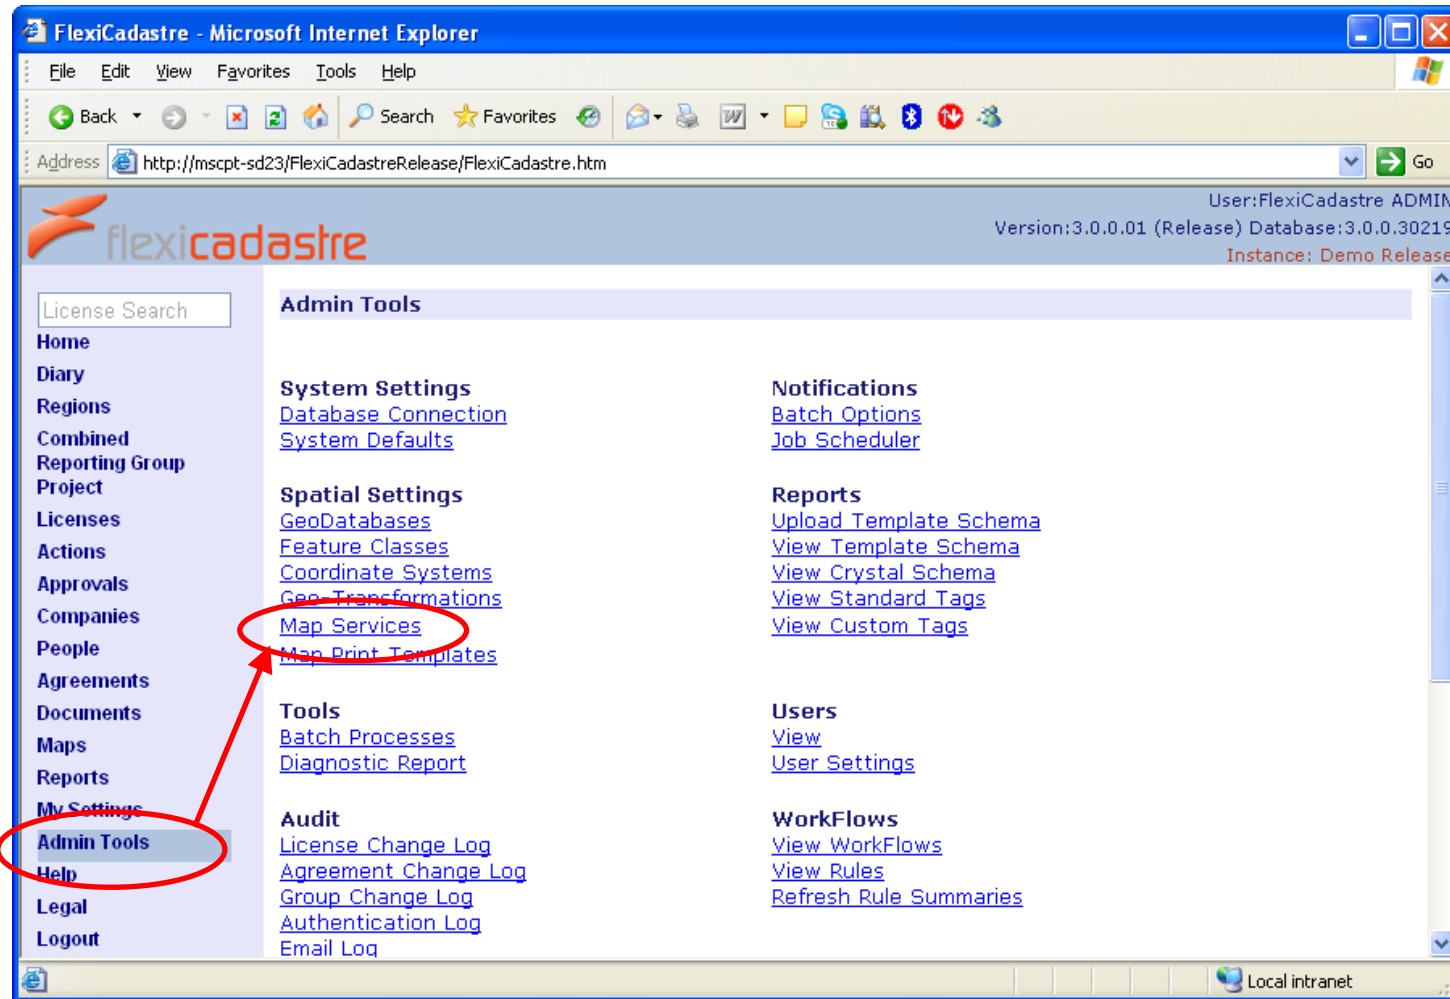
FlexiCadastre - Microsoft Internet Explorer

File Edit View Favorites Tools Help

Back Search Favorites

Address http://mscpt-sd23/FlexiCadastreRelease/FlexiCadastre.htm Go

flexicadastre

User:FlexiCadastre ADMIN
Version:3.0.0.01 (Release) Database:3.0.0.30219
Instance: Demo Release

License Search
Home
Diary
Regions
Combined Reporting Group Project
Licenses
Actions
Approvals
Companies
People
Agreements
Documents
Maps
Reports
My Settings
Admin Tools
Help
Legal
Logout

Admin Tools

System Settings
Database Connection
System Defaults

Spatial Settings
GeoDatabases
Feature Classes
Coordinate Systems
Geo-Transformations
Map Services
Map Print Templates

Tools
Batch Processes
Diagnostic Report

Audit
License Change Log
Agreement Change Log
Group Change Log
Authentication Log
Email Log

Notifications
Batch Options
Job Scheduler

Reports
Upload Template Schema
View Template Schema
View Crystal Schema
View Standard Tags
View Custom Tags

Users
View
User Settings

WorkFlows
View WorkFlows
View Rules
Refresh Rule Summaries

Local intranet